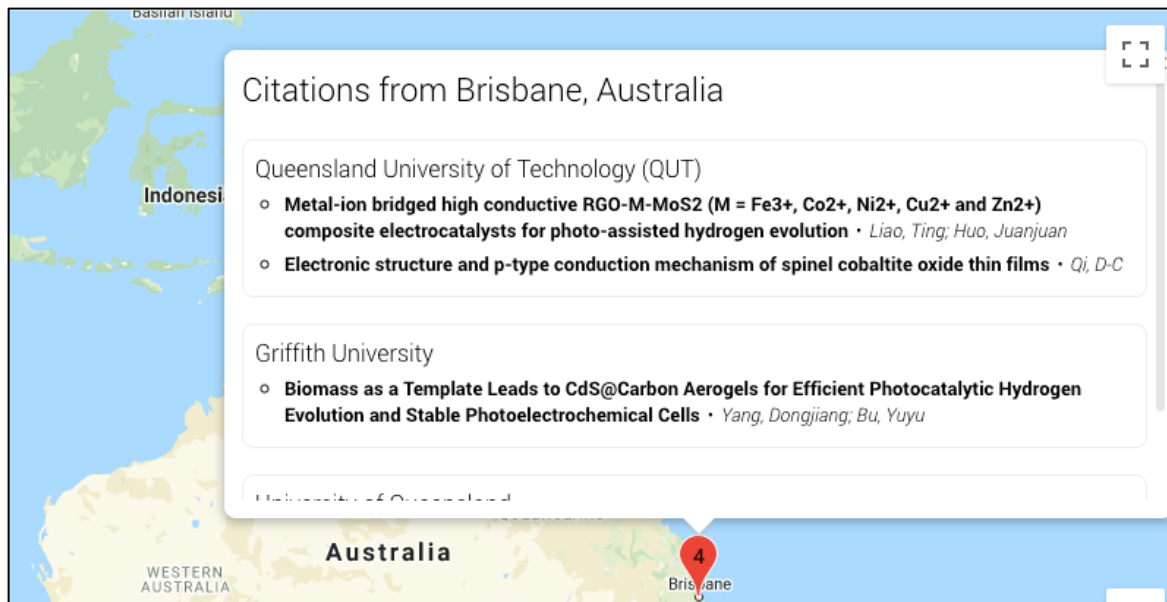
Basilan Island

Citations from Brisbane, Australia

Queensland University of Technology (QUT)

Metal-ion bridged high conductive RGO-M-MoS2 (M = Fe3+, Co2+, Ni2+, Cu2+ and Zn2+) composite electrocatalysts for photo-assisted hydrogen evolution · Liao, Ting; Huo, Juanjuan

Electronic structure and p-type conduction mechanism of spinel cobaltite oxide thin films · Qi, D-C

Griffith University

Biomass as a Template Leads to CdS@Carbon Aerogels for Efficient Photocatalytic Hydrogen Evolution and Stable Photoelectrochemical Cells · Yang, Dongjiang; Bu, Yuyu

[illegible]

Indonesi

Australia

WESTERN AUSTRALIA

4

Brisbane